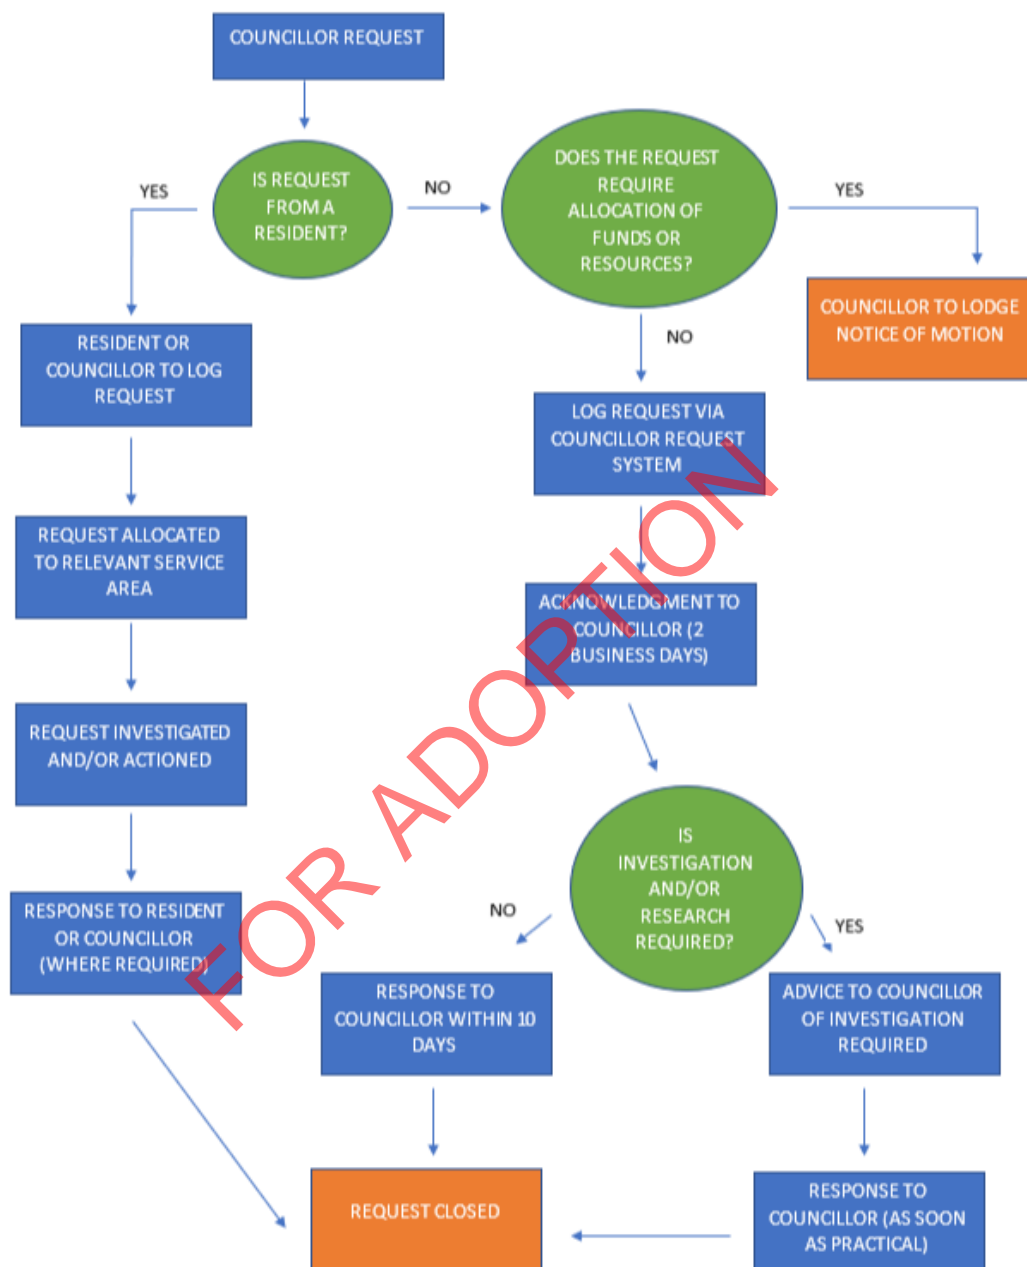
COUNCILLOR REQUEST

IS REQUEST FROM A RESIDENT?

YES

NO

DOES THE REQUEST REQUIRE ALLOCATION OF FUNDS OR RESOURCES?

YES

COUNCILLOR TO LODGE NOTICE OF MOTION

NO

RESIDENT OR COUNCILLOR TO LOG REQUEST

LOG REQUEST VIA COUNCILLOR REQUEST SYSTEM

REQUEST ALLOCATED TO RELEVANT SERVICE AREA

ACKNOWLEDGMENT TO COUNCILLOR (2 BUSINESS DAYS)

REQUEST INVESTIGATED AND/OR ACTIONED

IS INVESTIGATION AND/OR RESEARCH REQUIRED?

NO

YES

RESPONSE TO RESIDENT OR COUNCILLOR (WHERE REQUIRED)

RESPONSE TO COUNCILLOR WITHIN 10 DAYS

ADVICE TO COUNCILLOR OF INVESTIGATION REQUIRED

REQUEST CLOSED

RESPONSE TO COUNCILLOR (AS SOON AS PRACTICAL)

FOR ADOPTION